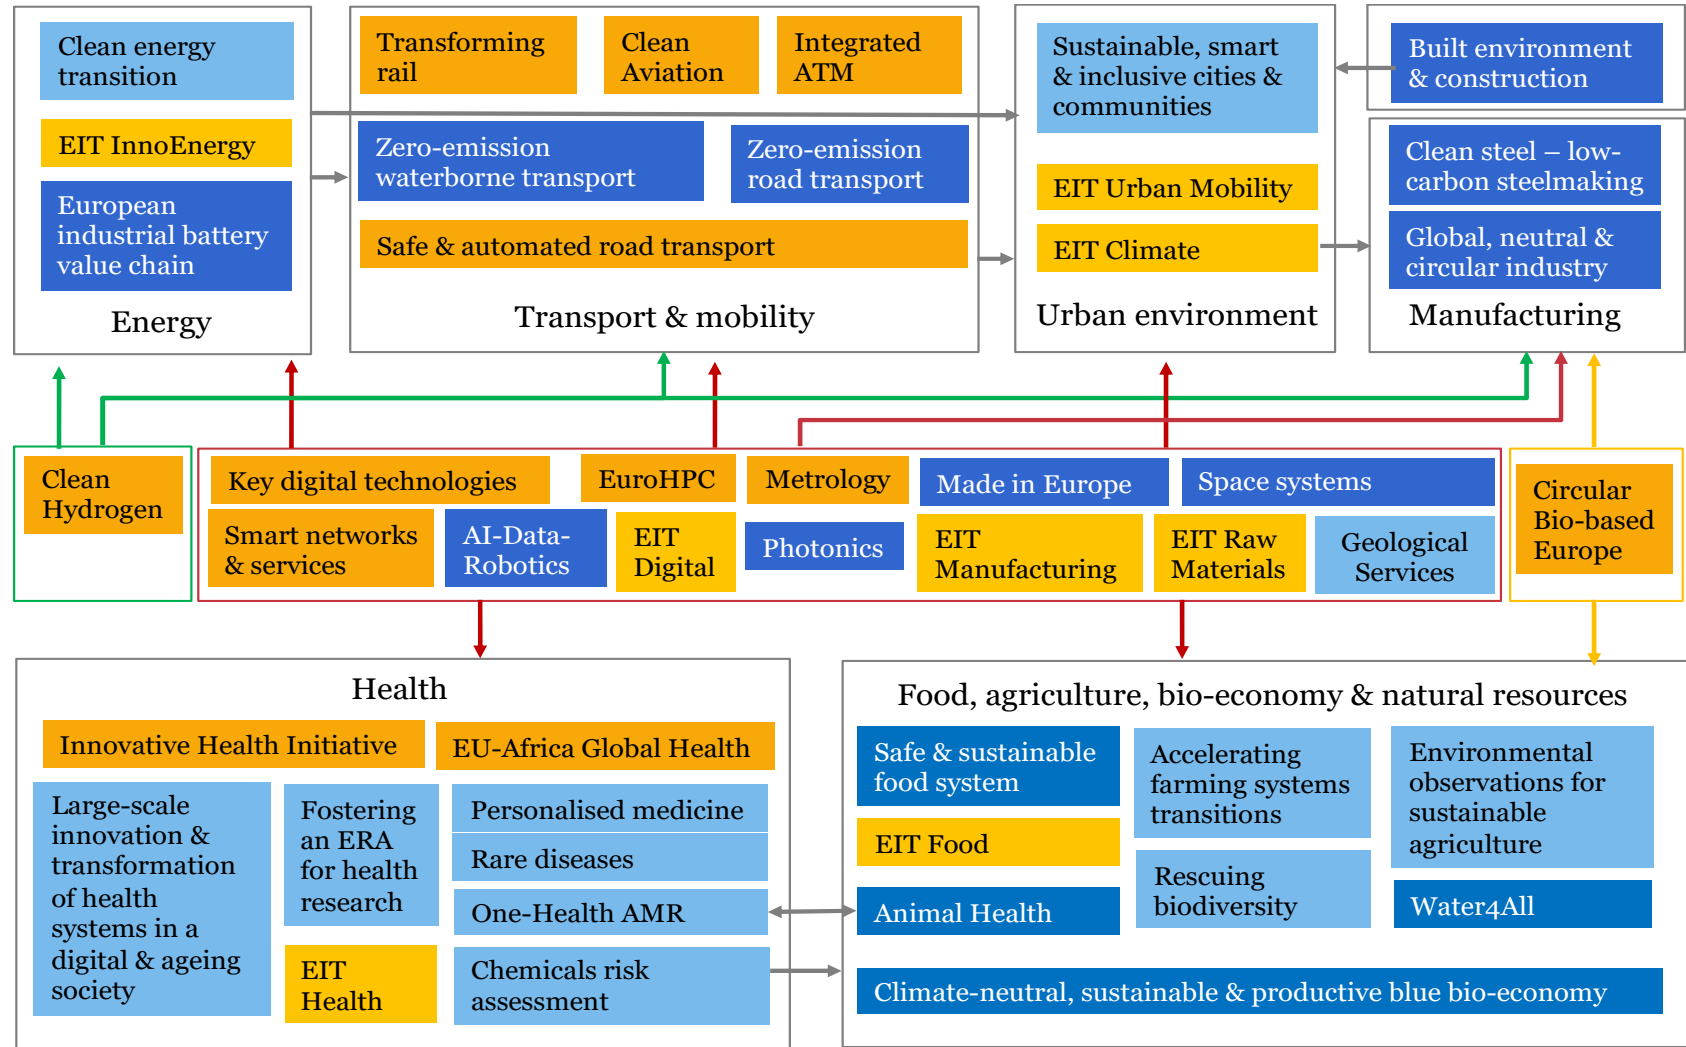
Clean energy transition

EIT InnoEnergy

European industrial battery value chain

Energy

Transforming rail

Clean Aviation

Integrated ATM

Zero-emission waterborne transport

Zero-emission road transport

Safe & automated road transport

Transport & mobility

Sustainable, smart & inclusive cities & communities

EIT Urban Mobility

EIT Climate

Urban environment

Built environment & construction

Clean steel – low-carbon steelmaking

Global, neutral & circular industry

Manufacturing

Clean Hydrogen

Key digital technologies

EuroHPC

Metrology

Made in Europe

Space systems

Smart networks & services

AI-Data-Robotics

EIT Digital

Photonics

EIT Manufacturing

EIT Raw Materials

Geological Services

Circular Bio-based Europe

Health

Innovative Health Initiative

EU-Africa Global Health

Large-scale innovation & transformation of health systems in a digital & ageing society

Fostering an ERA for health research

EIT Health

Personalised medicine

Rare diseases

One-Health AMR

Chemicals risk assessment

Food, agriculture, bio-economy & natural resources

Safe & sustainable food system

EIT Food

Animal Health

Accelerating farming systems transitions

Rescuing biodiversity

Environmental observations for sustainable agriculture

Water4All

Climate-neutral, sustainable & productive blue bio-economy